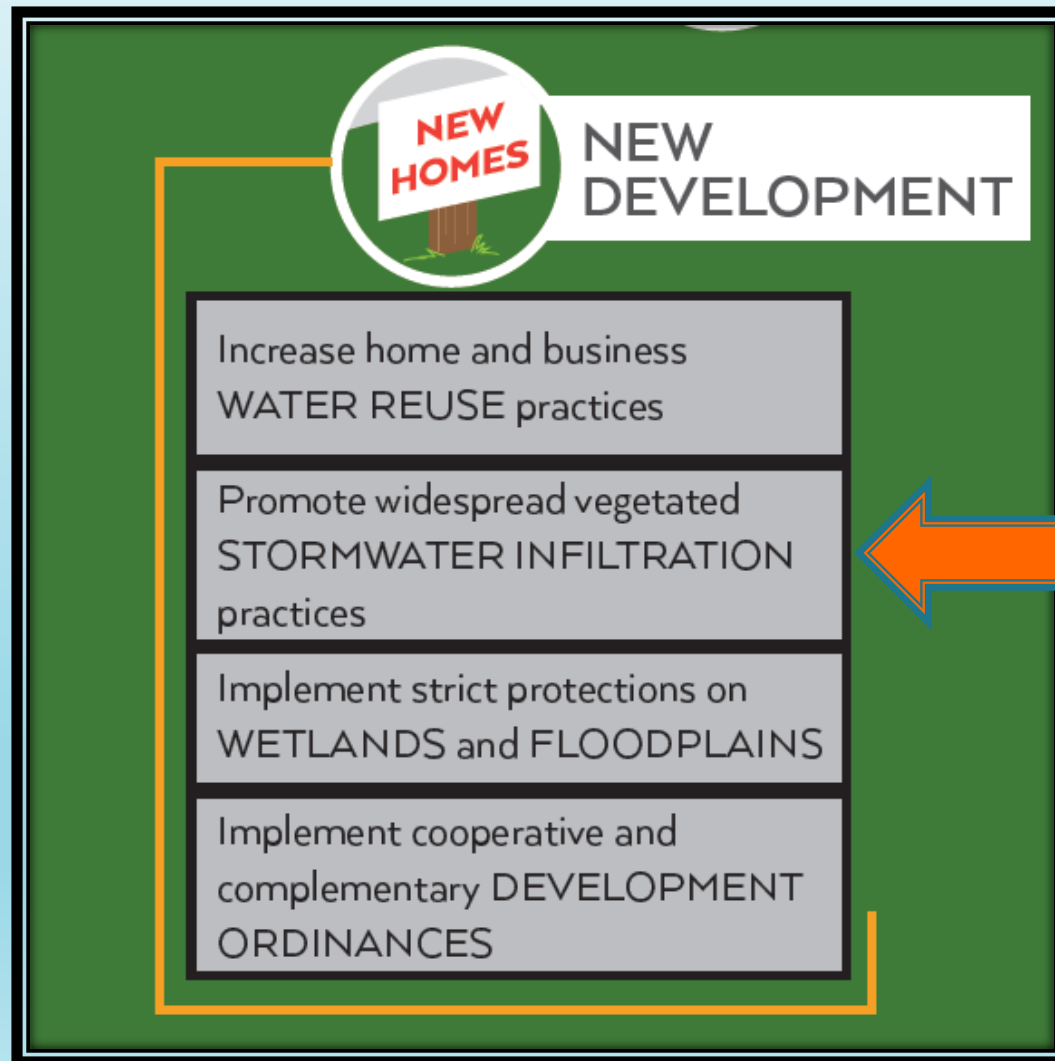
NEW HOMES

NEW DEVELOPMENT

Increase home and business WATER REUSE practices

Promote widespread vegetated STORMWATER INFILTRATION practices

Implement strict protections on WETLANDS and FLOODPLAINS

Implement cooperative and complementary DEVELOPMENT ORDINANCES